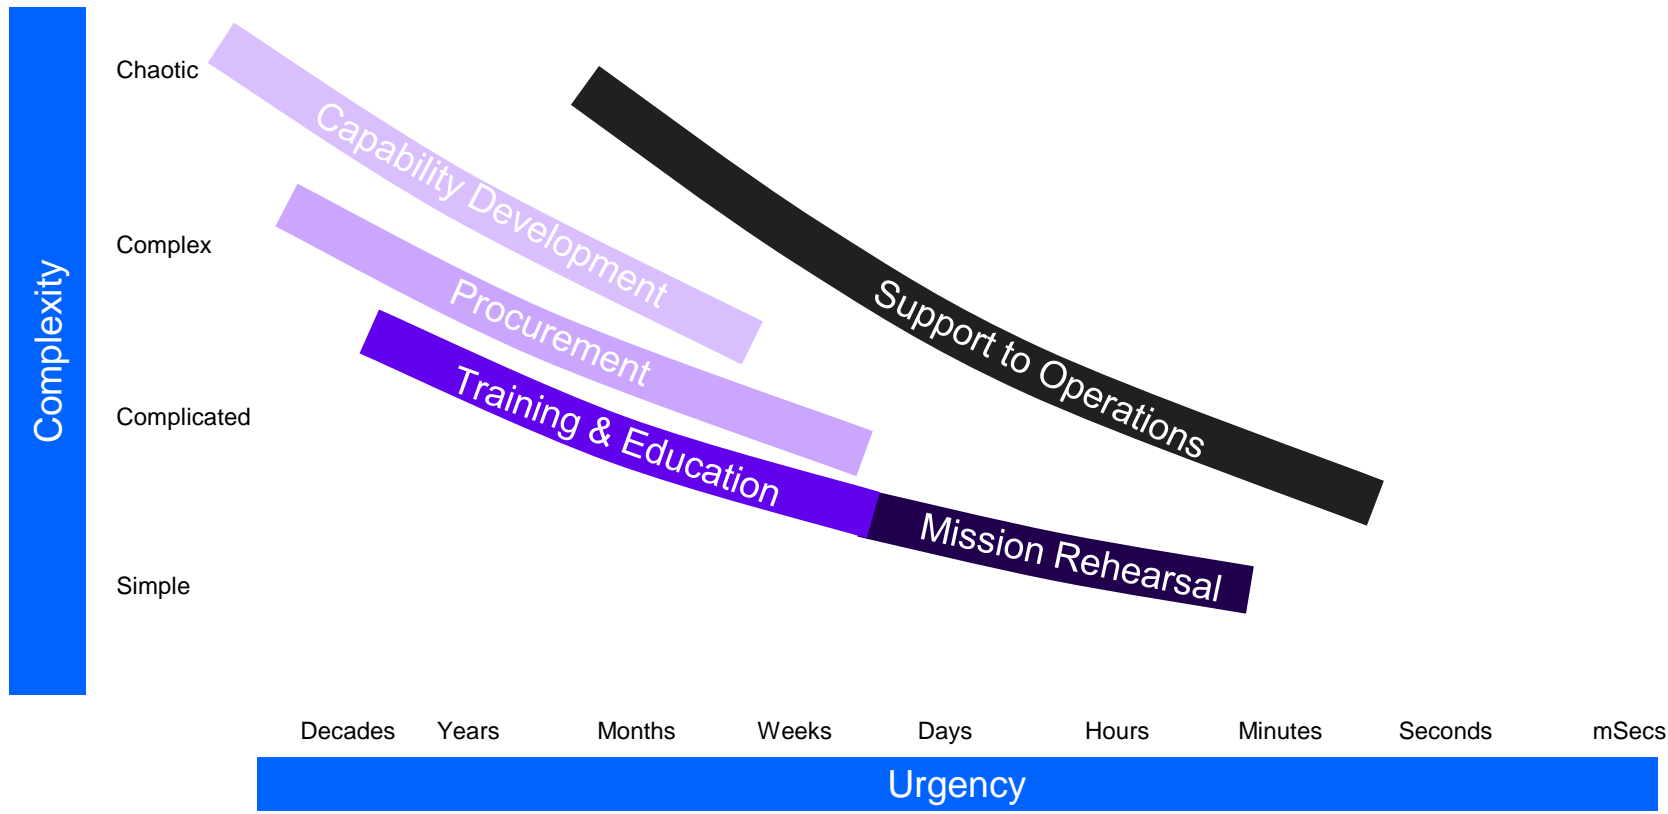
Complexity

Chaotic

Complex

Complicated

Simple

Capability Development

Procurement

Training & Education

Support to Operations

Mission Rehearsal

Decades Years Months Weeks Days Hours Minutes Seconds mSecs

Urgency